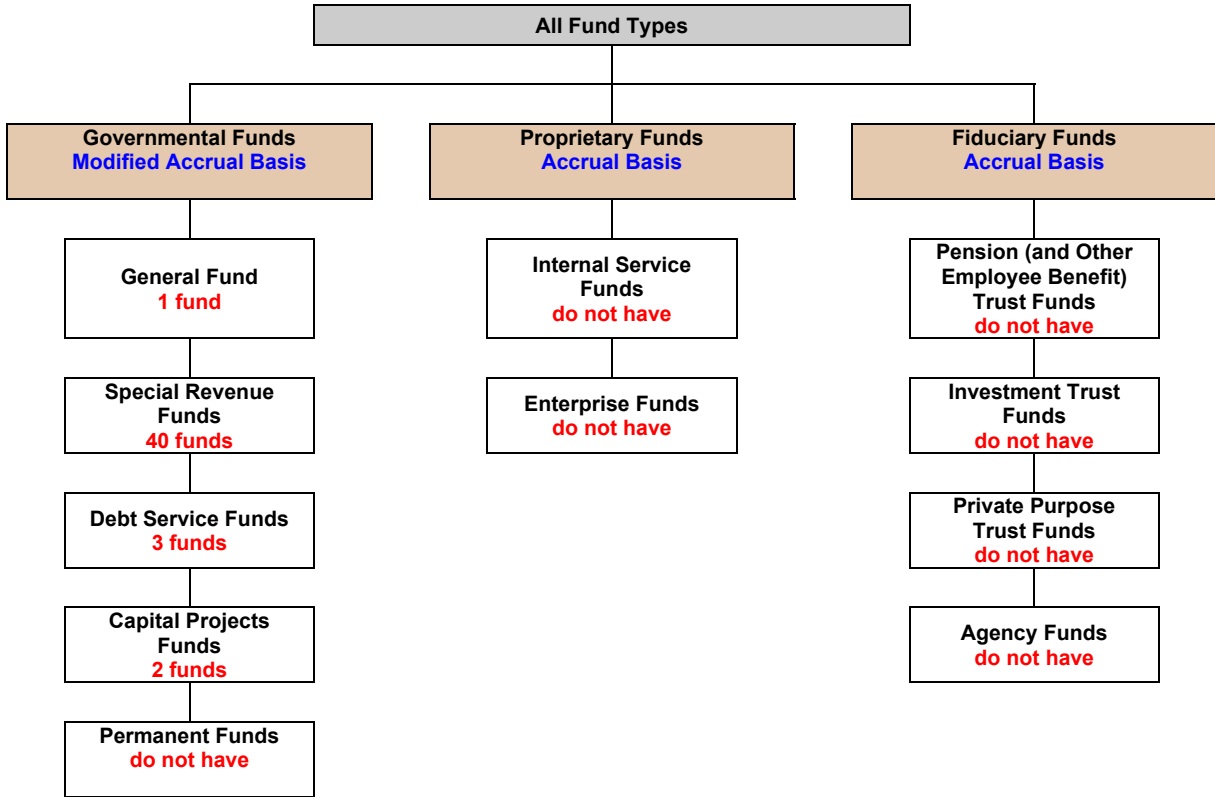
All Fund Types

Governmental Funds
Modified Accrual Basis

General Fund
1 fund

Special Revenue Funds
40 funds

Debt Service Funds
3 funds

Capital Projects Funds
2 funds

Permanent Funds
do not have

Proprietary Funds
Accrual Basis

Internal Service Funds
do not have

Enterprise Funds
do not have

Fiduciary Funds
Accrual Basis

Pension (and Other Employee Benefit) Trust Funds
do not have

Investment Trust Funds
do not have

Private Purpose Trust Funds
do not have

Agency Funds
do not have